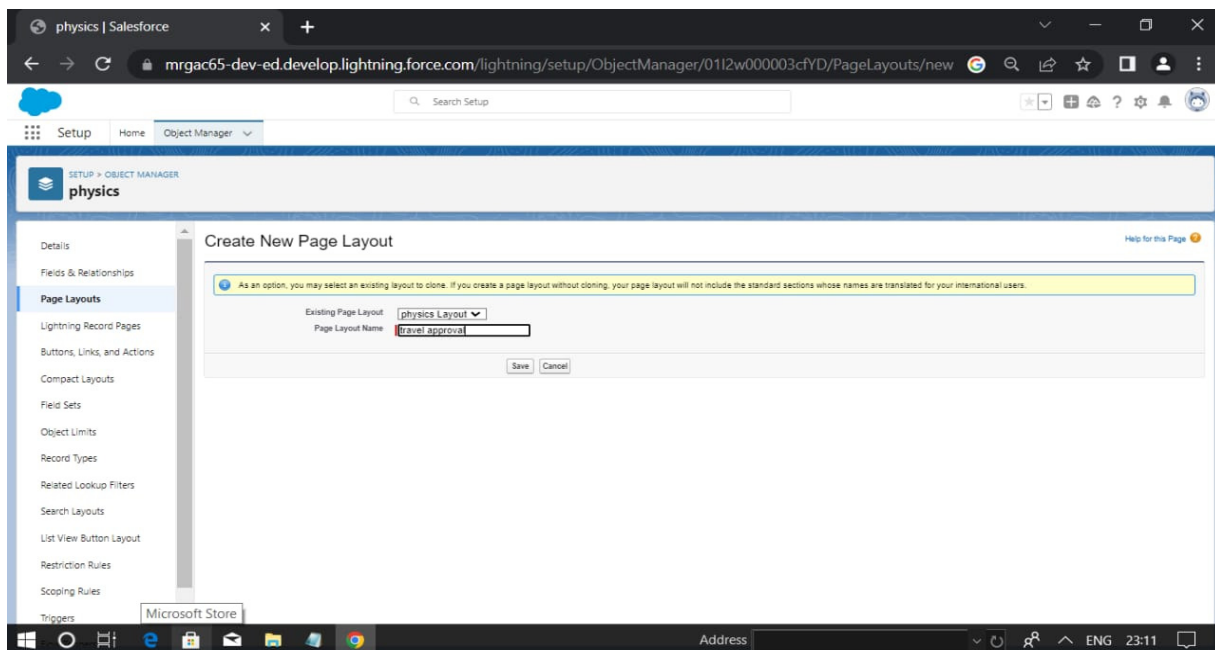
physics | Salesforce

mrgac65-dev-ed.develop.lightning.force.com/lightning/setup/ObjectManager/01I2w000003cfYD/PageLayouts/new

Search Setup

Setup Home Object Manager

SETUP > OBJECT MANAGER
physics

Details
Fields & Relationships
Page Layouts
Lightning Record Pages
Buttons, Links, and Actions
Compact Layouts
Field Sets
Object Limits
Record Types
Related Lookup Filters
Search Layouts
List View Button Layout
Restriction Rules
Scoping Rules
Triggers

Create New Page Layout

Help for this Page

As an option, you may select an existing layout to clone. If you create a page layout without cloning, your page layout will not include the standard sections whose names are translated for your international users.

Existing Page Layout physics Layout
Page Layout Name travel approval

Save Cancel

Microsoft Store

Address

ENG 23:11